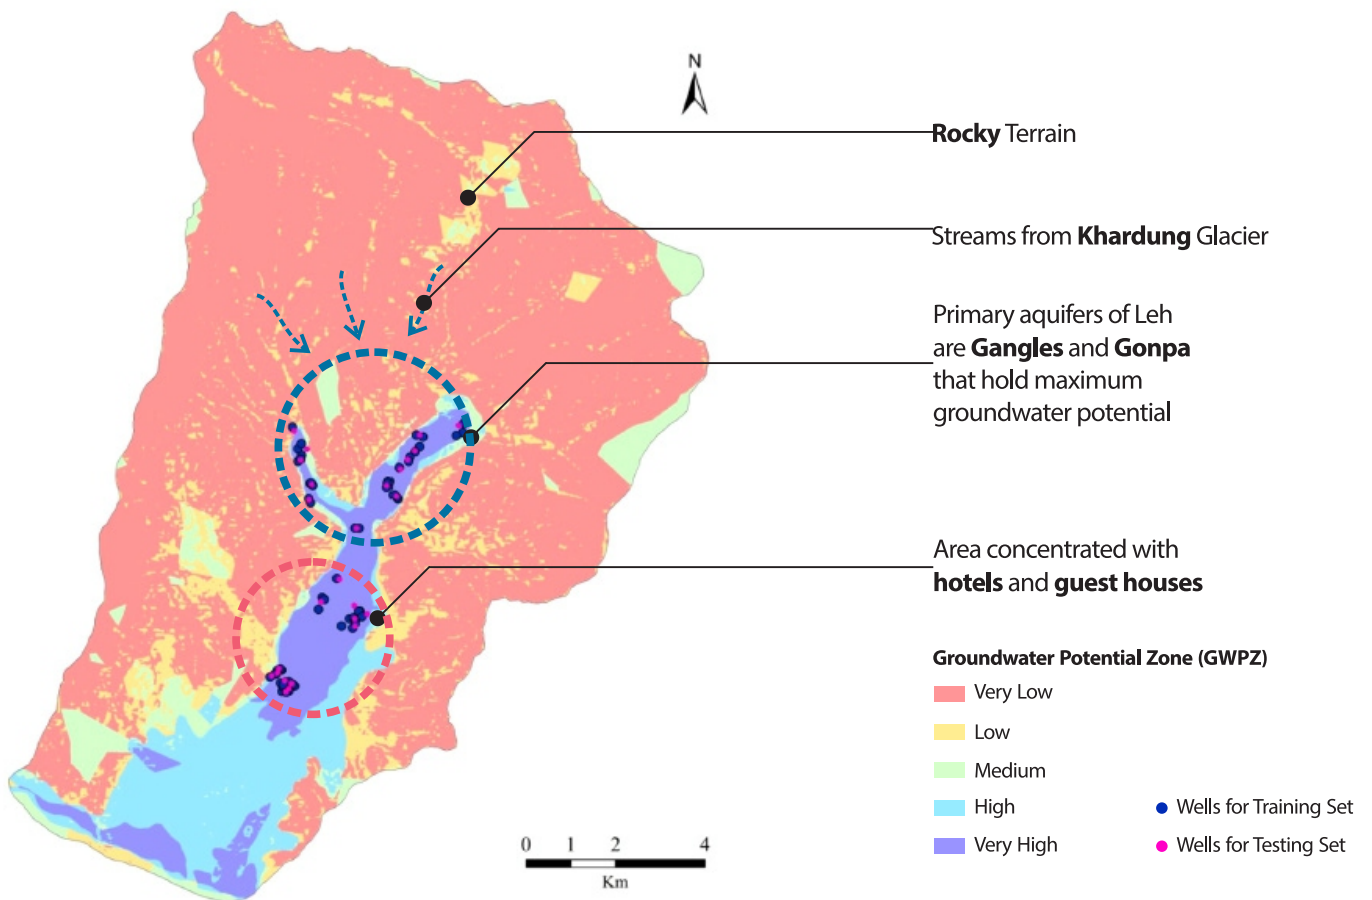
N

**Rocky** Terrain

Streams from **Khardung** Glacier

Primary aquifers of Leh are **Gangles** and **Gonpa** that hold maximum groundwater potential

Area concentrated with **hotels** and **guest houses**

**Groundwater Potential Zone (GWPZ)**

Very Low

Low

Medium

High

Very High

Wells for Training Set

Wells for Testing Set

0 1 2 4

Km